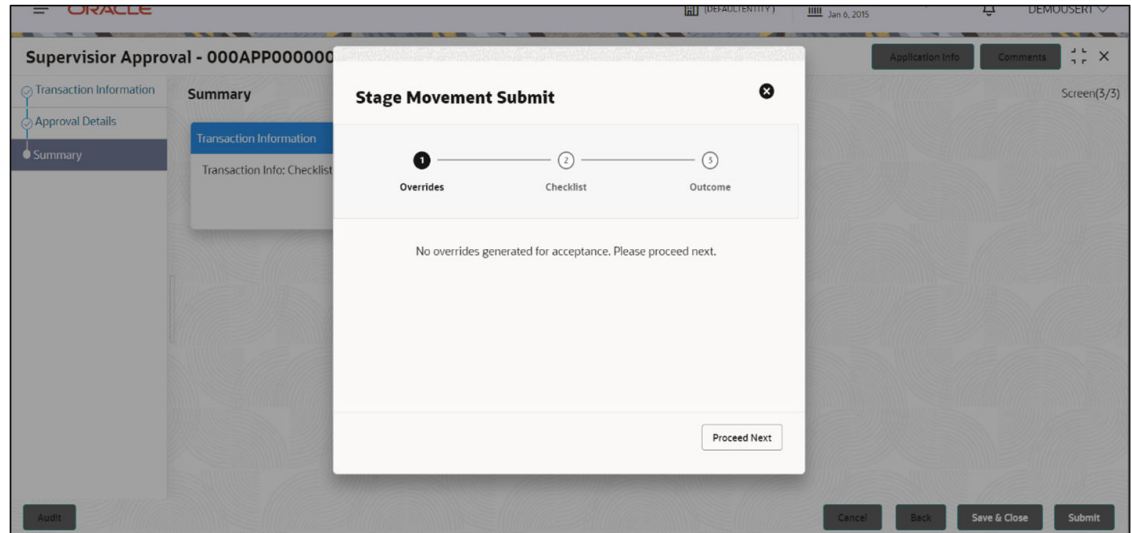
ORACLE

(DEFAULTENTITY)

Jan 6, 2015

DEMOUSER1

Supervisior Approval - 000APP000000

Application Info

Comments

Transaction Information

Approval Details

Summary

Summary

Screen(3/3)

Transaction Information

Transaction Info: Checklist

Stage Movement Submit

1

Overrides

2

Checklist

3

Outcome

No overrides generated for acceptance. Please proceed next.

Proceed Next

Audit

Cancel

Back

Save & Close

Submit